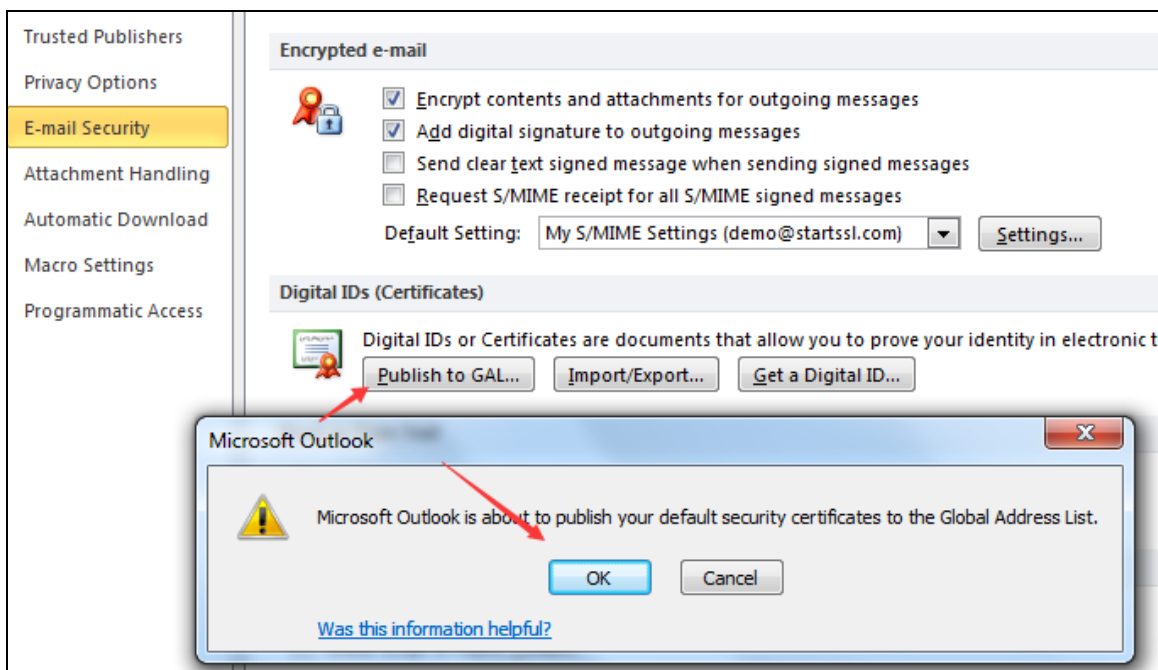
Trusted Publishers
Privacy Options
E-mail Security
Attachment Handling
Automatic Download
Macro Settings
Programmatic Access

Encrypted e-mail

Encrypt contents and attachments for outgoing messages
Add digital signature to outgoing messages
Send clear text signed message when sending signed messages
Request S/MIME receipt for all S/MIME signed messages
Default Setting: My S/MIME Settings (demo@startssl.com) Settings...

Digital IDs (Certificates)

Digital IDs or Certificates are documents that allow you to prove your identity in electronic t

Publish to GAL... Import/Export... Get a Digital ID...

Microsoft Outlook

Microsoft Outlook is about to publish your default security certificates to the Global Address List.

OK Cancel

Was this information helpful?